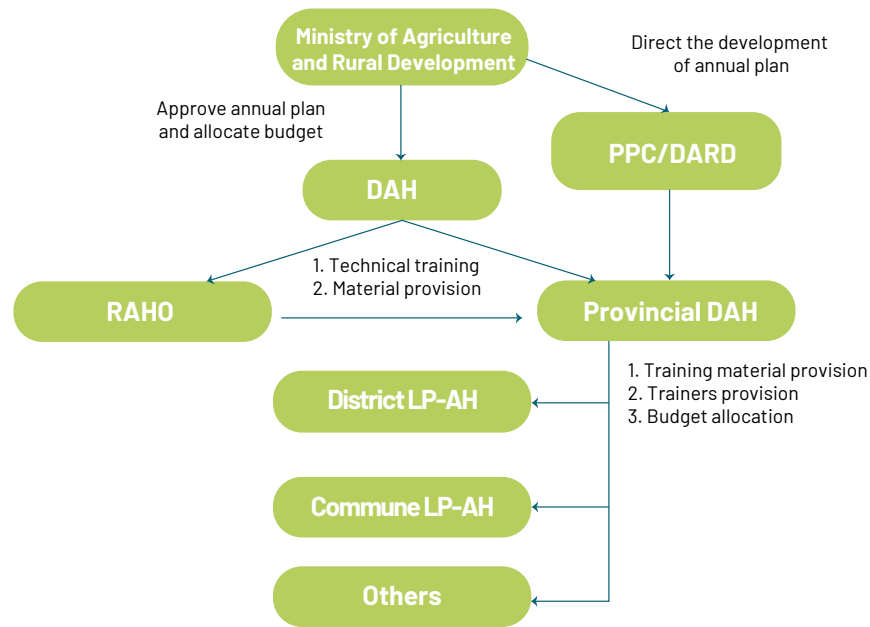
Ministry of Agriculture and Rural Development

Direct the development of annual plan

Approve annual plan and allocate budget

DAH

PPC/DARD

1. Technical training
2. Material provision

RAHO

Provincial DAH

1. Training material provision
2. Trainers provision
3. Budget allocation

District LP-AH

Commune LP-AH

Others